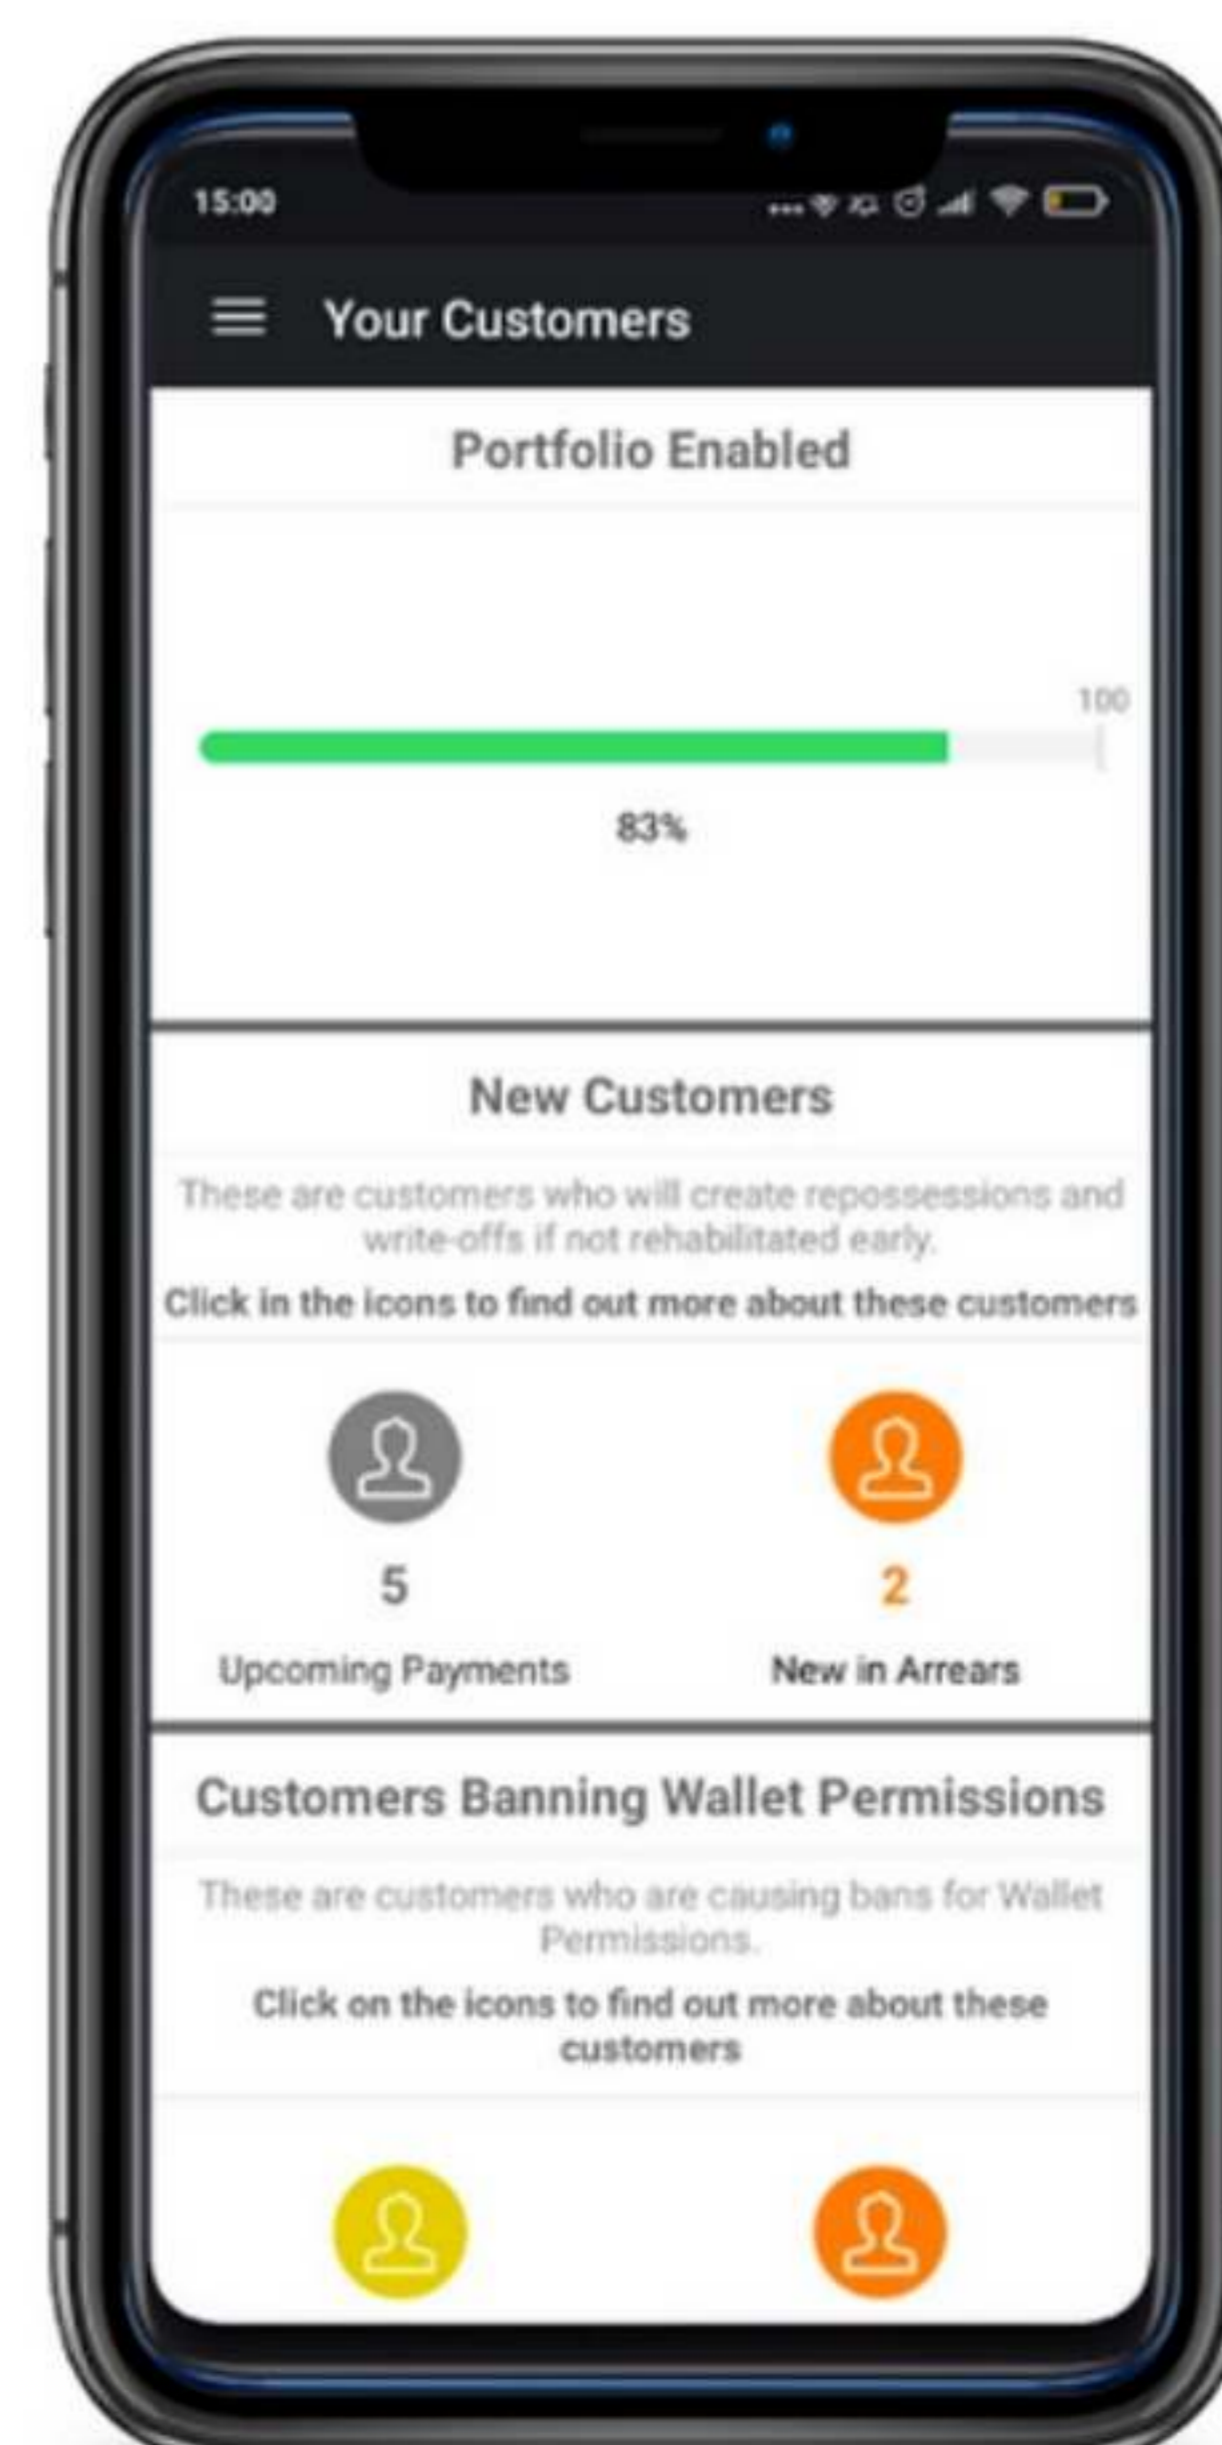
15:00

Your Customers

Portfolio Enabled

100

83%

New Customers

These are customers who will create repossessions and write-offs if not rehabilitated early.

Click in the icons to find out more about these customers

5

Upcoming Payments

2

New in Arrears

Customers Banning Wallet Permissions

These are customers who are causing bans for Wallet Permissions.

Click on the icons to find out more about these customers